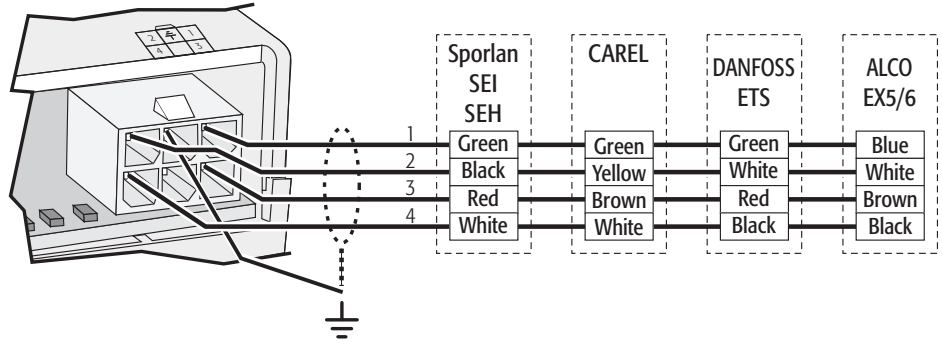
2
4
1
3

Sporlan SEI SEH

CAREL

DANFOSS ETS

ALCO EX5/6

1
2
3
4

| Sporlan SEI SEH | CAREL | DANFOSS ETS | ALCO EX5/6 |
|---|---|---|---|
| Green | Green | Green | Blue |
| Black | Yellow | White | White |
| Red | Brown | Red | Brown |
| White | White | Black | Black |